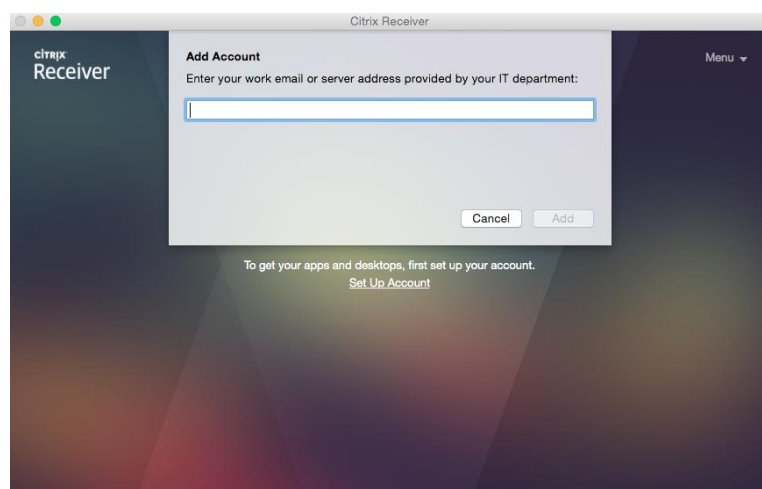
Citrix Receiver

CITRIX
Receiver

Menu

Add Account
Enter your work email or server address provided by your IT department:

Cancel
Add

To get your apps and desktops, first set up your account.
Set Up Account